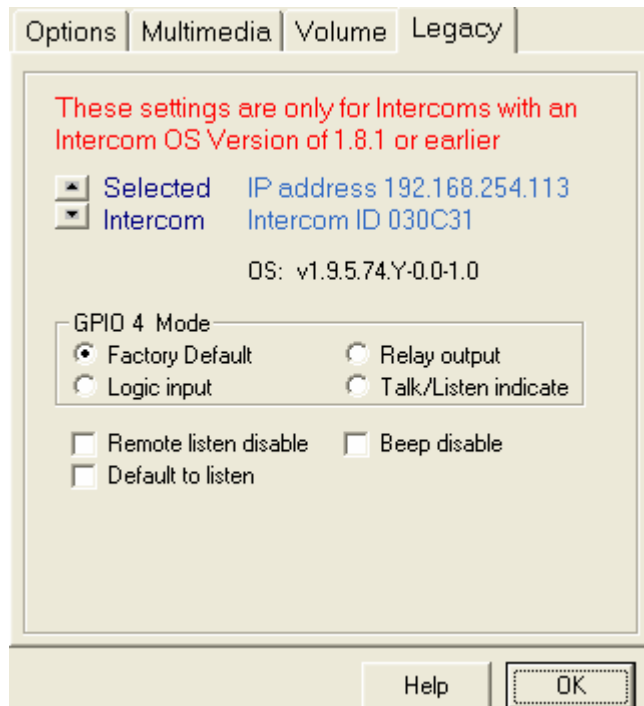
Options | Multimedia | Volume | Legacy

These settings are only for Intercoms with an Intercom OS Version of 1.8.1 or earlier

Selected Intercom

IP address 192.168.254.113
Intercom ID 030C31

OS: v1.9.5.74.Y-0.0-1.0

GPIO 4 Mode

Factory Default
Relay output
Logic input
Talk/Listen indicate

Remote listen disable
Beep disable
Default to listen

Help
OK